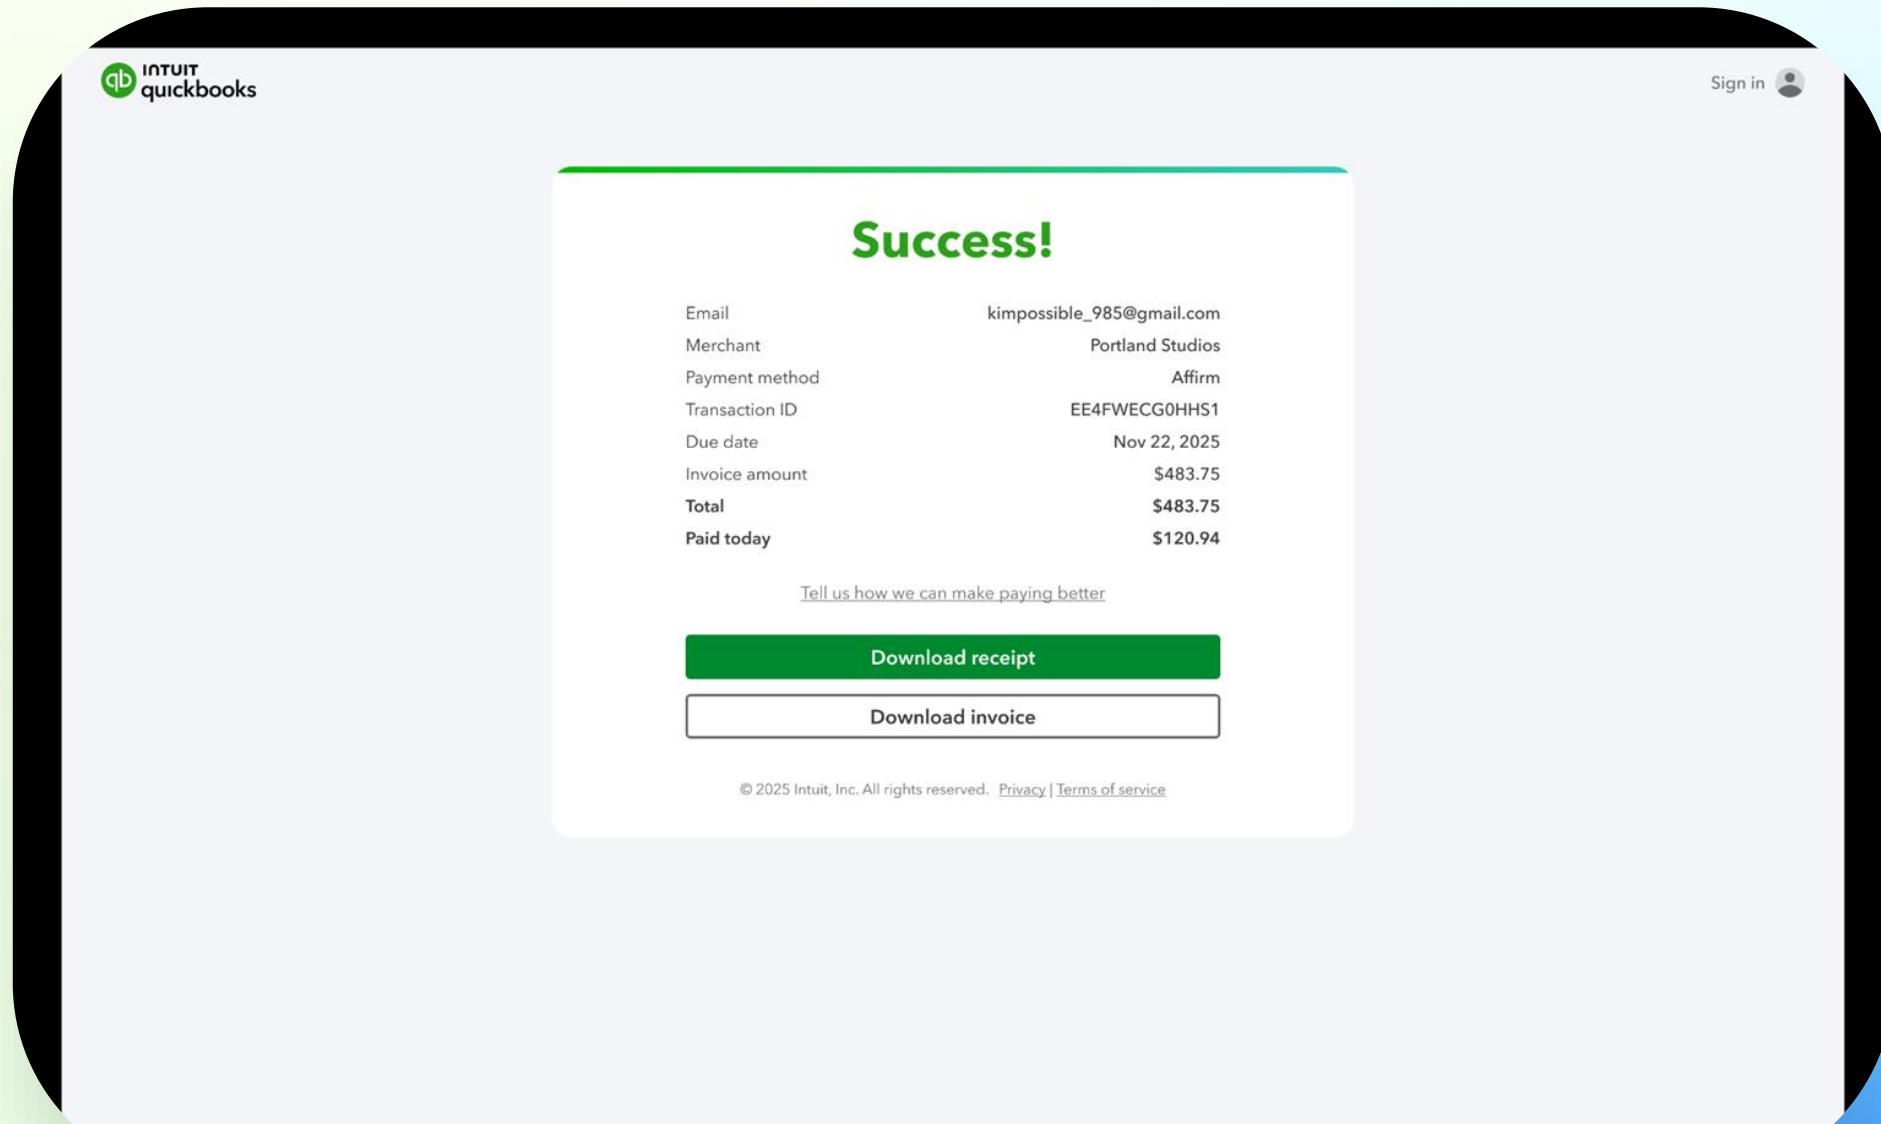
INTUIT quickbooks

Sign in

Success!

| | |
|---|---|
| Email | kimpossible_985@gmail.com |
| Merchant | Portland Studios |
| Payment method | Affirm |
| Transaction ID | EE4FWECG0HHS1 |
| Due date | Nov 22, 2025 |
| Invoice amount | $483.75 |
| **Total** | **$483.75** |
| **Paid today** | **$120.94** |

Tell us how we can make paying better

Download receipt

Download invoice

© 2025 Intuit, Inc. All rights reserved. Privacy | Terms of service